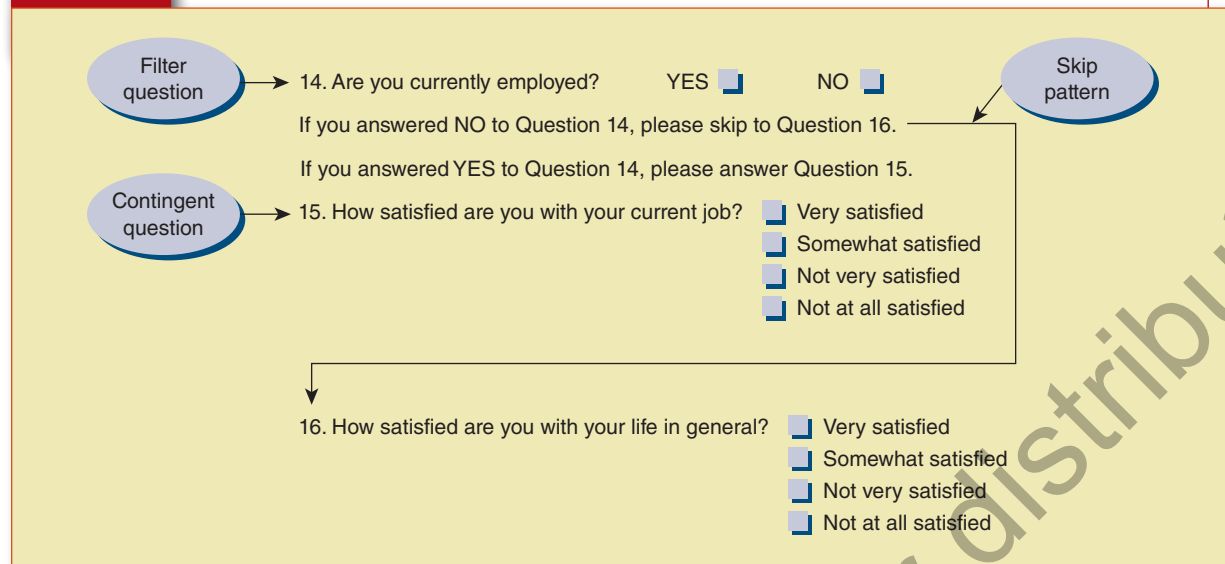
Filter question

14. Are you currently employed? YES NO

Skip pattern

If you answered NO to Question 14, please skip to Question 16.

If you answered YES to Question 14, please answer Question 15.

Contingent question

15. How satisfied are you with your current job?
Very satisfied
Somewhat satisfied
Not very satisfied
Not at all satisfied

16. How satisfied are you with your life in general?
Very satisfied
Somewhat satisfied
Not very satisfied
Not at all satisfied

distribu